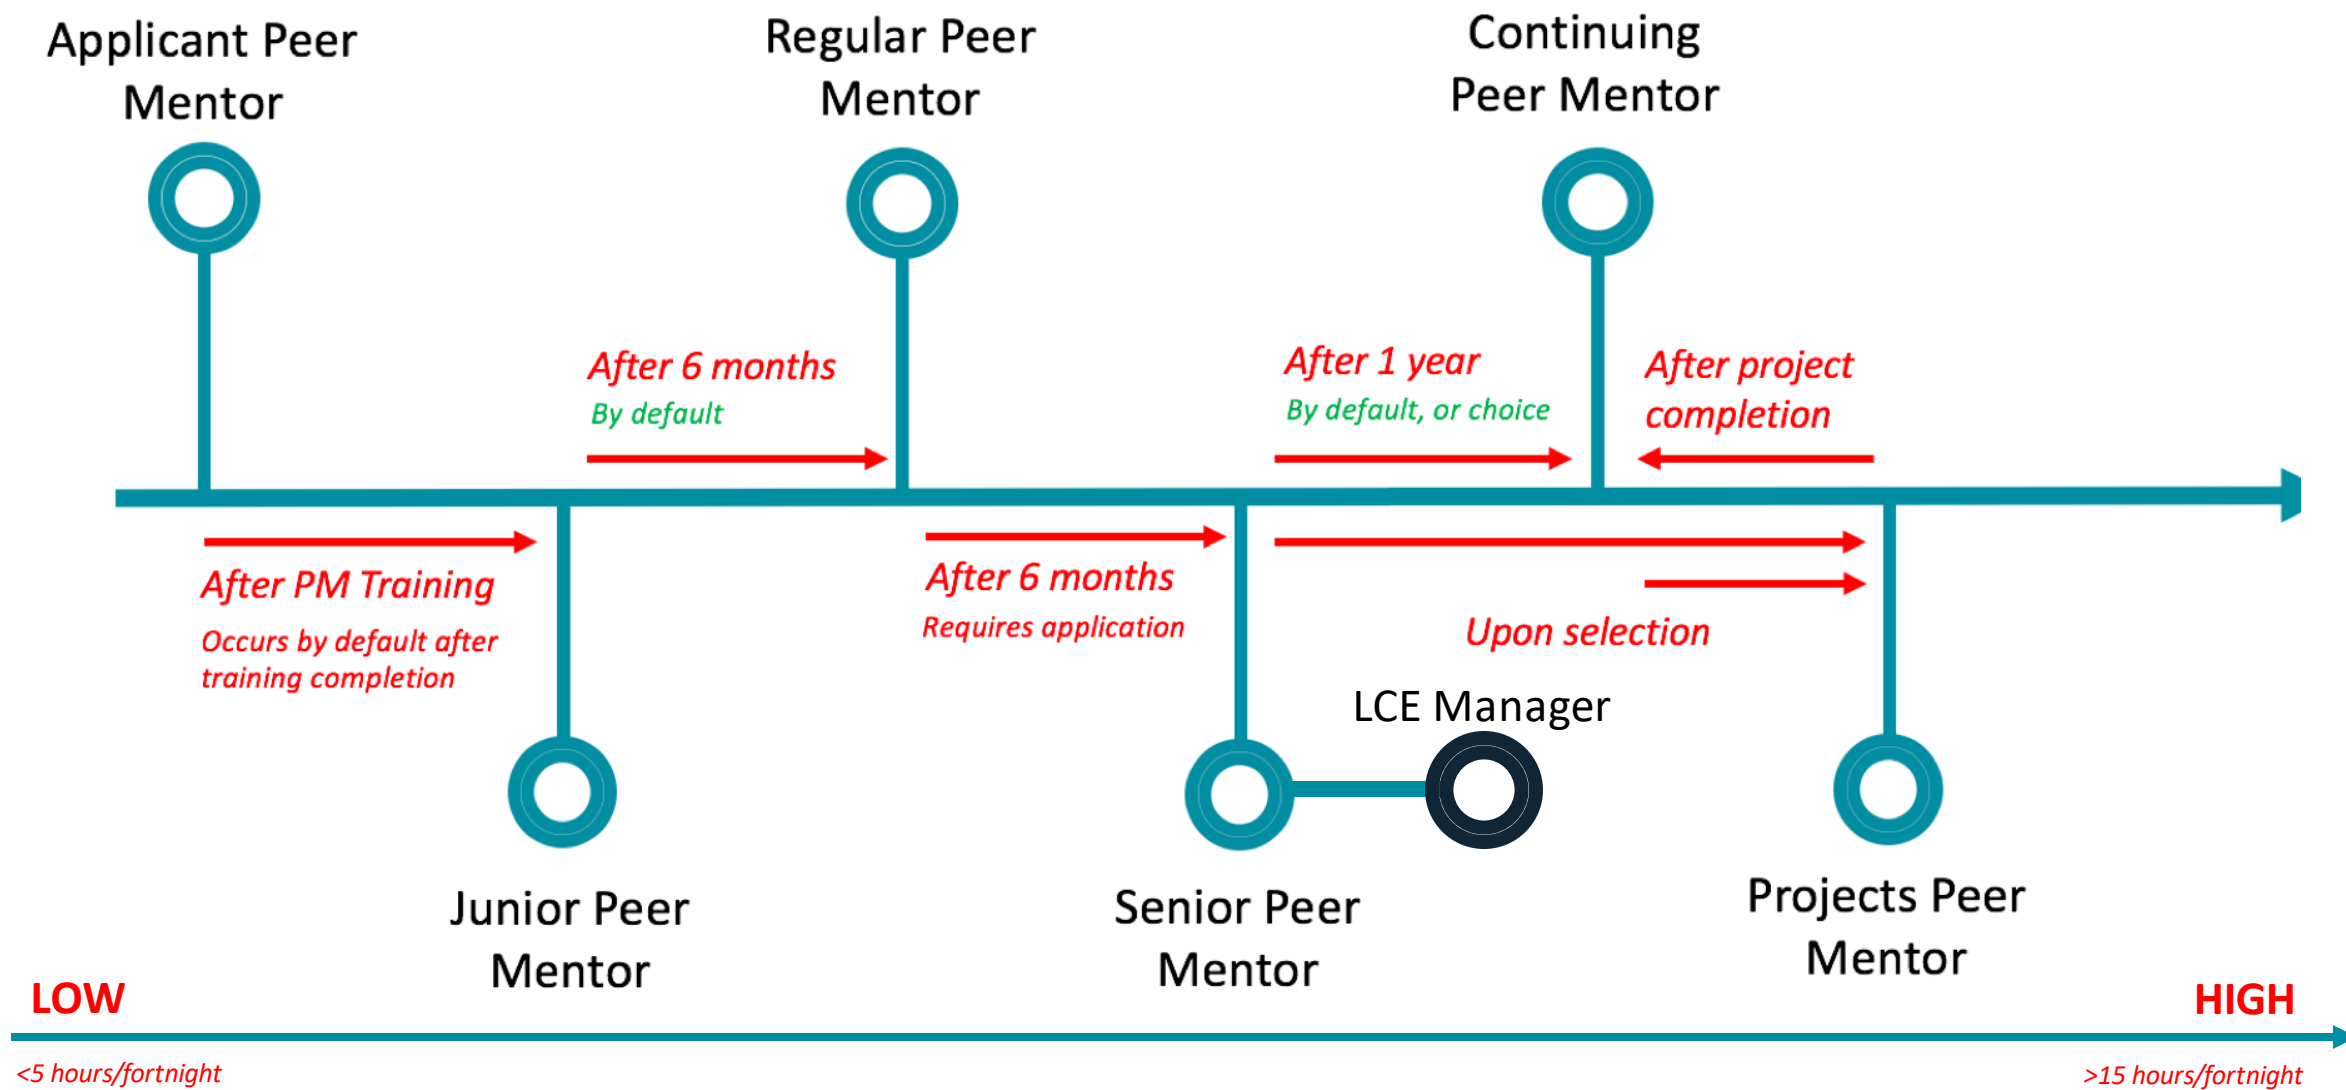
Applicant Peer Mentor

Regular Peer Mentor

Continuing Peer Mentor

After 6 months
By default

After 1 year
By default, or choice

After project completion

After PM Training
Occurs by default after training completion

After 6 months
Requires application

Upon selection

LCE Manager

Junior Peer Mentor

Senior Peer Mentor

Projects Peer Mentor

LOW

HIGH

<5 hours/fortnight

>15 hours/fortnight